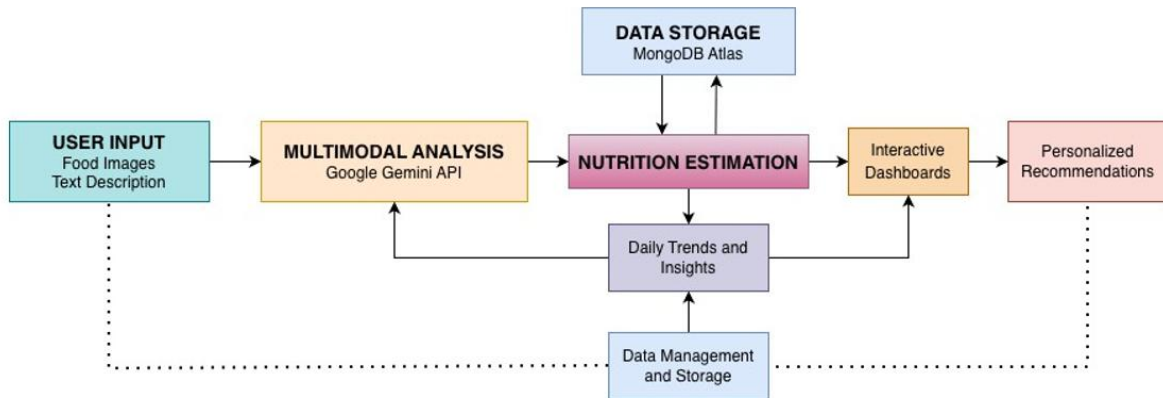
DATA STORAGE
MongoDB Atlas

USER INPUT
Food Images
Text Description

MULTIMODAL ANALYSIS
Google Gemini API

NUTRITION ESTIMATION

Interactive Dashboards

Personalized Recommendations

Daily Trends and Insights

Data Management and Storage